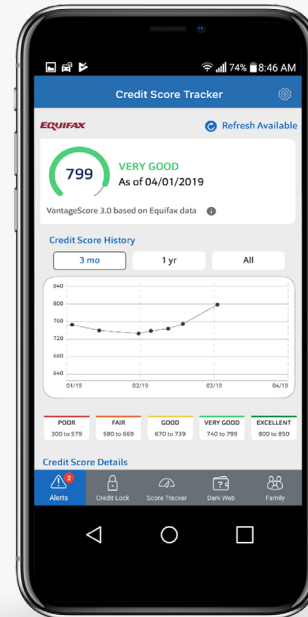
74% 8:46 AM

Credit Score Tracker

EQUIFAX

Refresh Available

799

VERY GOOD

As of 04/01/2019

VantageScore 3.0 based on Equifax data

Credit Score History

3 mo

1 yr

All

800

760

720

680

640

01/19

02/19

03/19

04/19

| POOR | FAIR | GOOD | VERY GOOD | EXCELLENT |
|---|---|---|---|---|
| 300 to 579 | 580 to 669 | 670 to 739 | 740 to 799 | 800 to 850 |

Credit Score Details

2

Alerts

Credit Lock

Score Tracker

Dark Web

Family